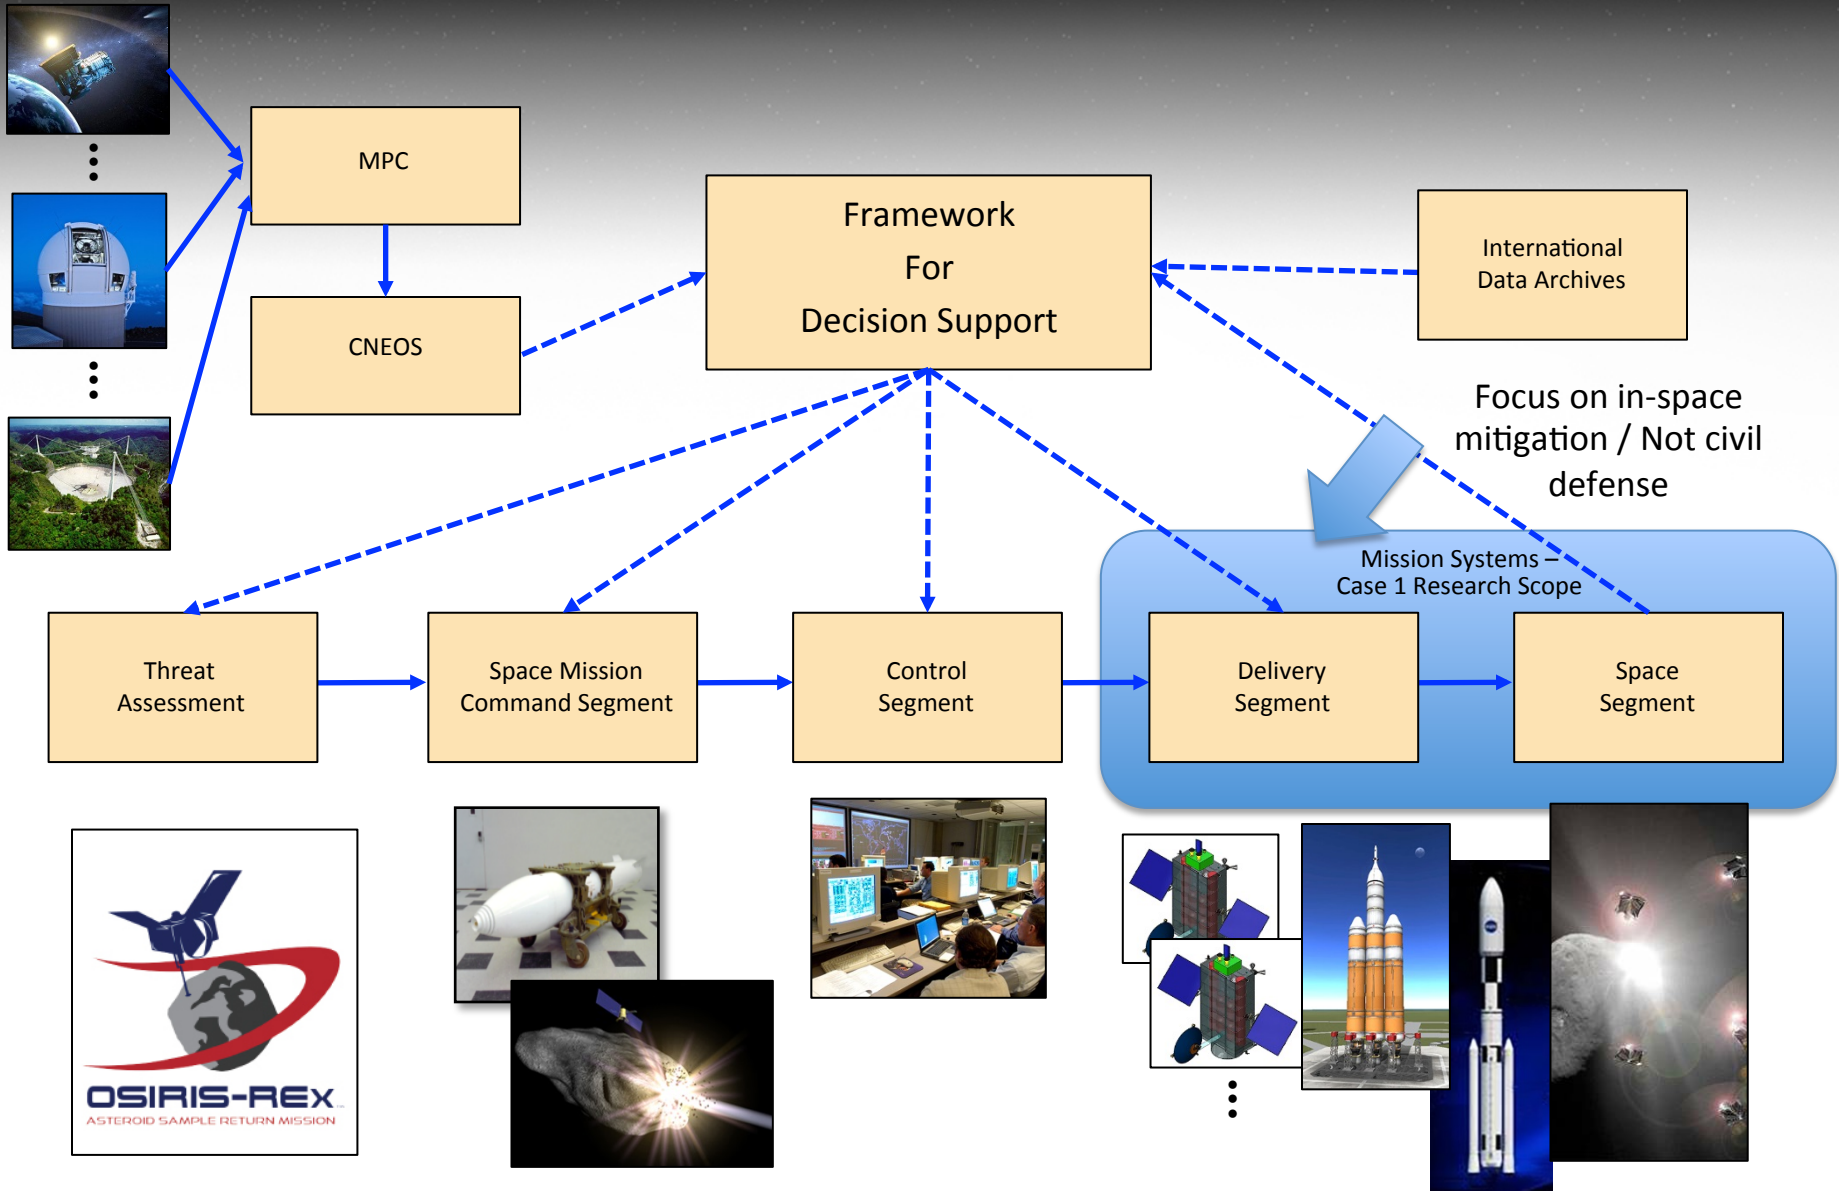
MPC

CNEOS

Framework For Decision Support

International Data Archives

Focus on in-space mitigation / Not civil defense

Mission Systems – Case 1 Research Scope

Threat Assessment

Space Mission Command Segment

Control Segment

Delivery Segment

Space Segment

OSIRIS-REx
ASTEROID SAMPLE RETURN MISSION